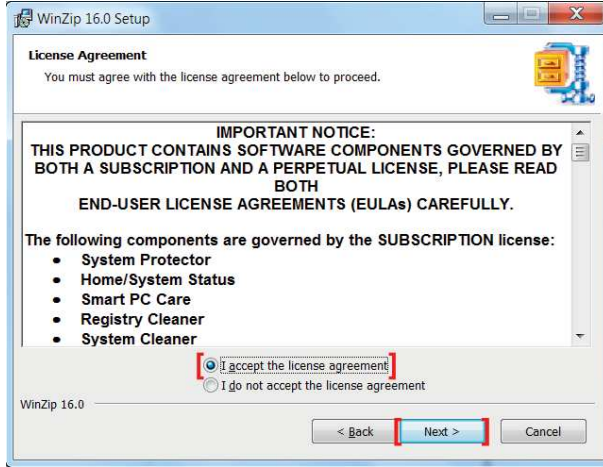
WinZip 16.0 Setup

License Agreement

You must agree with the license agreement below to proceed.

IMPORTANT NOTICE:
THIS PRODUCT CONTAINS SOFTWARE COMPONENTS GOVERNED BY BOTH A SUBSCRIPTION AND A PERPETUAL LICENSE, PLEASE READ BOTH
END-USER LICENSE AGREEMENTS (EULAs) CAREFULLY.

The following components are governed by the SUBSCRIPTION license:
- System Protector
- Home/System Status
- Smart PC Care
- Registry Cleaner
- System Cleaner

I accept the license agreement

I do not accept the license agreement

WinZip 16.0

< Back

Next >

Cancel